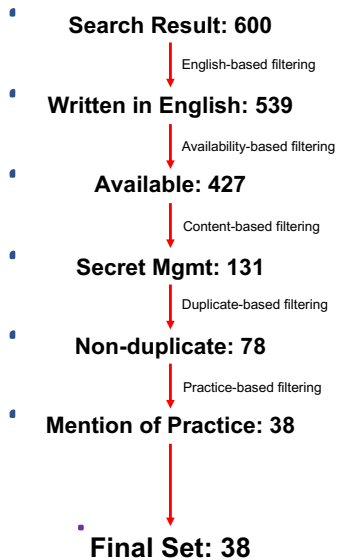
Search Result: 600

English-based filtering

Written in English: 539

Availability-based filtering

Available: 427

Content-based filtering

Secret Mgmt: 131

Duplicate-based filtering

Non-duplicate: 78

Practice-based filtering

Mention of Practice: 38

Final Set: 38